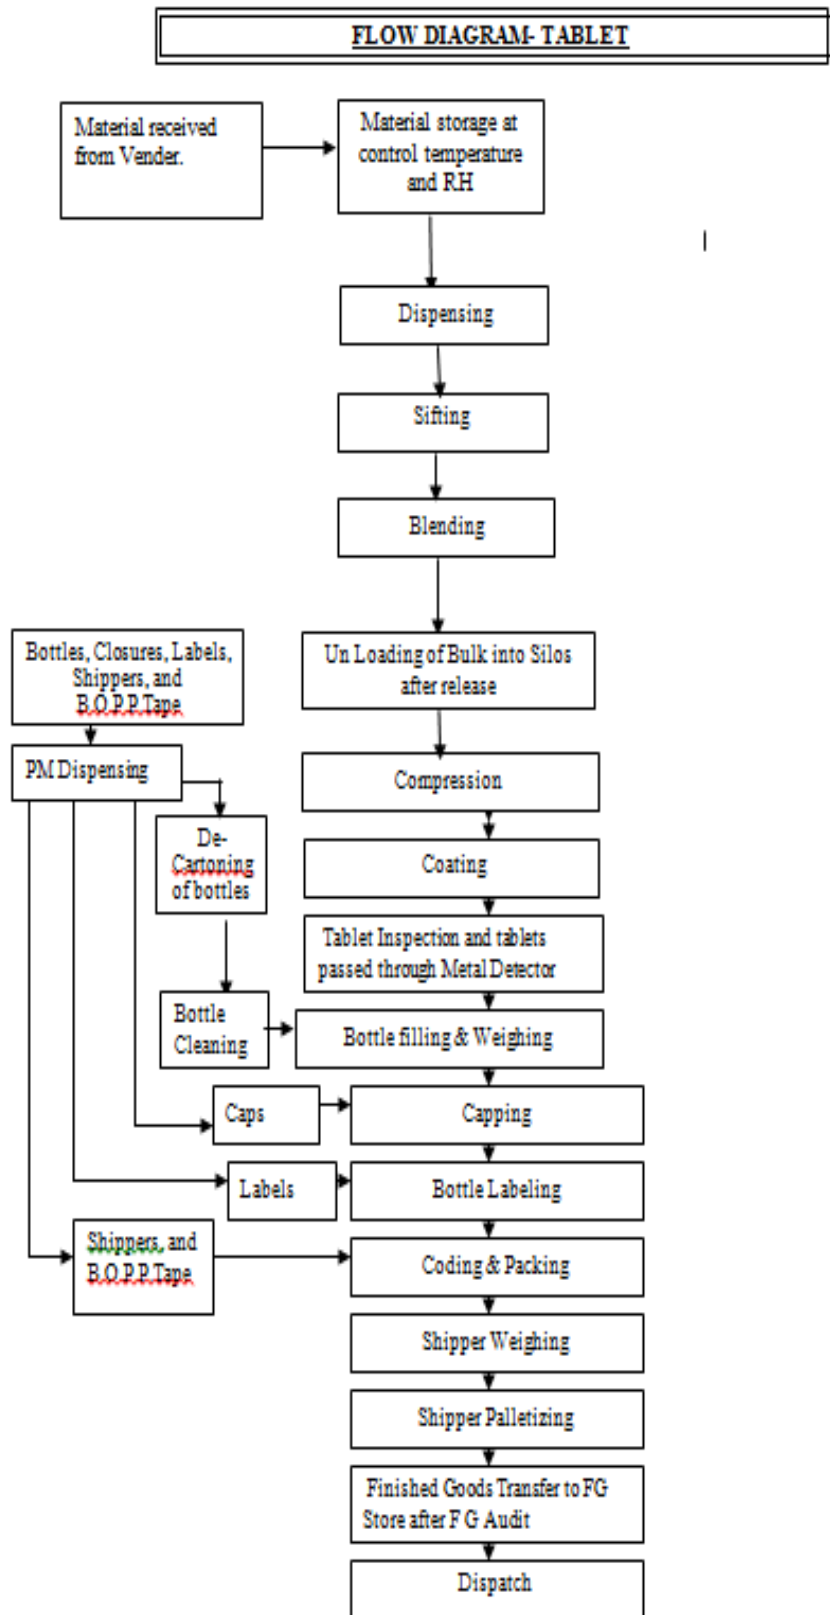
FLOW DIAGRAM- TABLET

Material received from Vender.

Material storage at control temperature and RH

Dispensing

Sifting

Blending

Un Loading of Bulk into Silos after release

Compression

Coating

Tablet Inspection and tablets passed through Metal Detector

Bottle filling & Weighing

Capping

Bottle Labeling

Coding & Packing

Shipper Weighing

Shipper Palletizing

Finished Goods Transfer to FG Store after F G Audit

Dispatch

Bottles, Closures, Labels, Shippers, and B.O.P.P.Tape

PM Dispensing

De-Cartoning of bottles

Bottle Cleaning

Caps

Labels

Shippers, and B.O.P.P.Tape